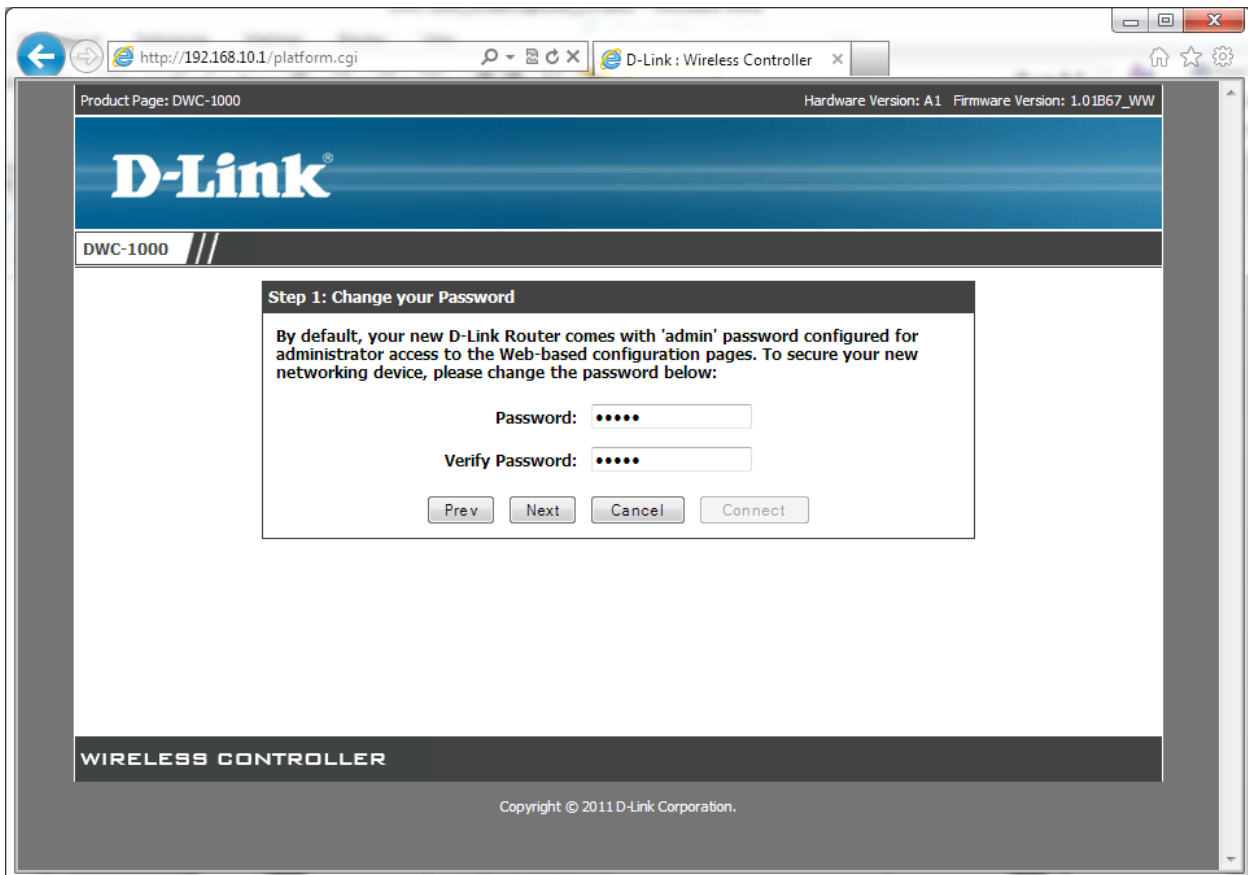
http://192.168.10.1/platform.cgi

D-Link : Wireless Controller

Product Page: DWC-1000

Hardware Version: A1 Firmware Version: 1.01B67_WW

D-Link®

DWC-1000

Step 1: Change your Password

By default, your new D-Link Router comes with 'admin' password configured for administrator access to the Web-based configuration pages. To secure your new networking device, please change the password below:

Password: •••••

Verify Password: •••••

Prev Next Cancel Connect

WIRELESS CONTROLLER

Copyright © 2011 D-Link Corporation.